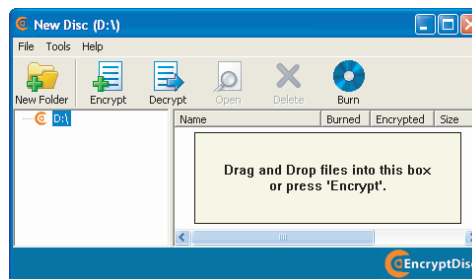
New Disc (D:\)

File Tools Help

New Folder Encrypt Decrypt Open Delete Burn

D:\

| Name | Burned | Encrypted | Size |
|---|---|---|---|

Drag and Drop files into this box or press 'Encrypt'.

EncryptDisc